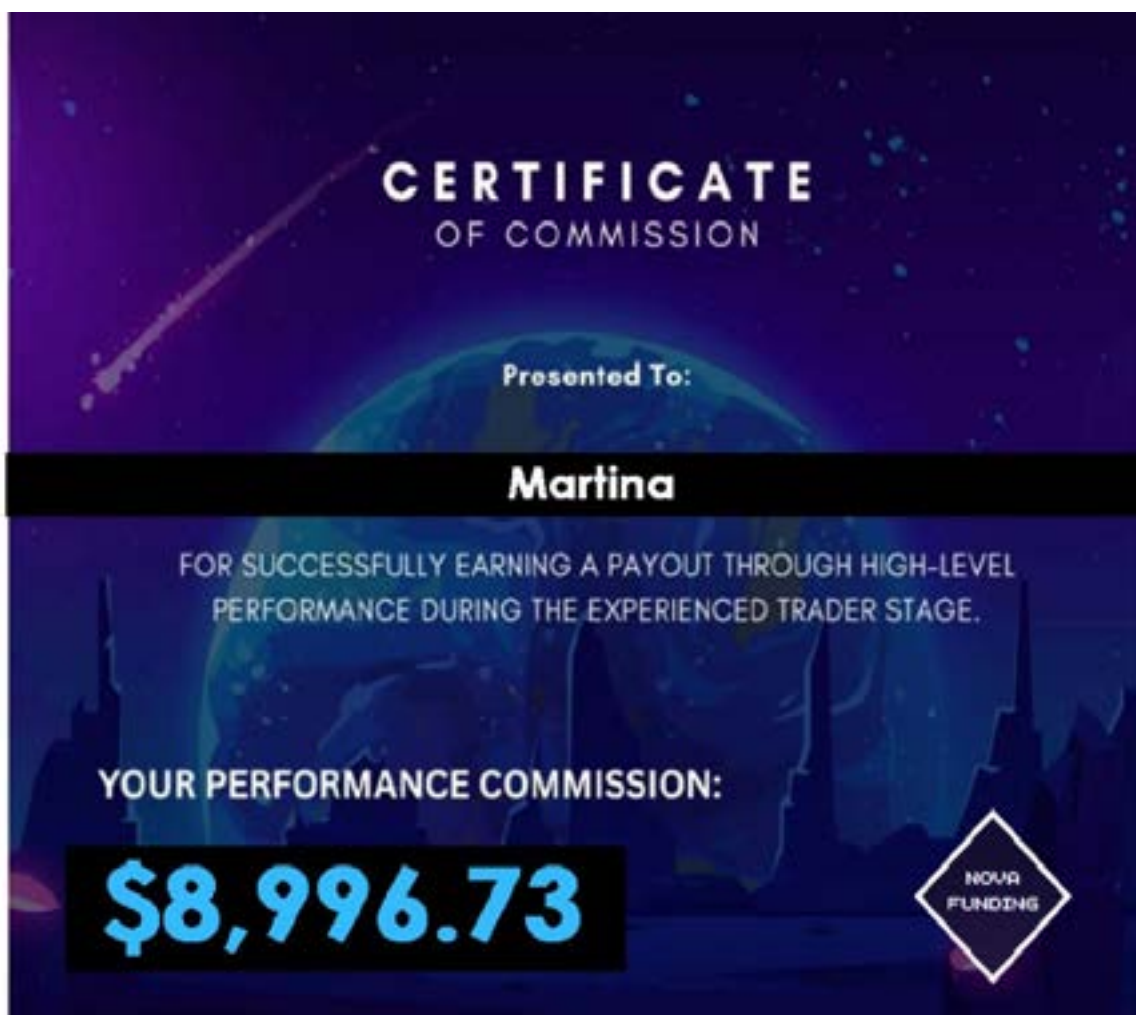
CERTIFICATE
OF COMMISSION

Presented To:

Martina

FOR SUCCESSFULLY EARNING A PAYOUT THROUGH HIGH-LEVEL PERFORMANCE DURING THE EXPERIENCED TRADER STAGE.

YOUR PERFORMANCE COMMISSION:

$8,996.73

NOVA FUNDING